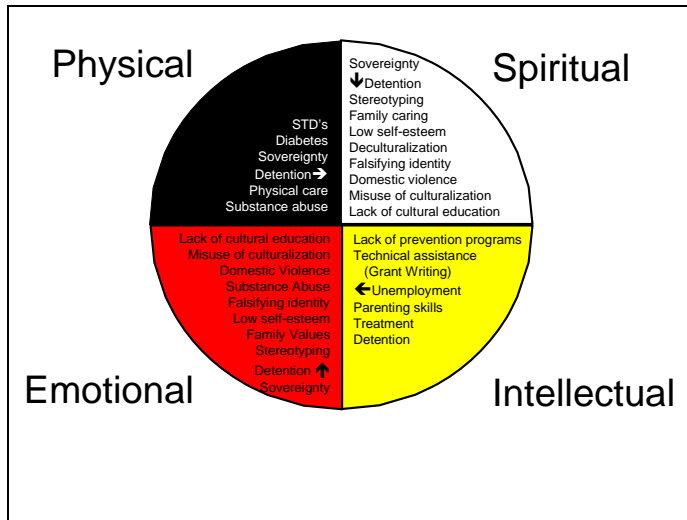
Physical

STD's
Diabetes
Sovereignty
Detention →
Physical care
Substance abuse

Spiritual

Sovereignty
↓ Detention
Stereotyping
Family caring
Low self-esteem
Deculturalization
Falsifying identity
Domestic violence
Misuse of culturalization
Lack of cultural education

Lack of cultural education
Misuse of culturalization
Domestic Violence
Substance Abuse
Falsifying identity
Low self-esteem
Family Values
Stereotyping
Detention ↑
Sovereignty

Emotional

Lack of prevention programs
Technical assistance
(Grant Writing)
← Unemployment
Parenting skills
Treatment
Detention

Intellectual